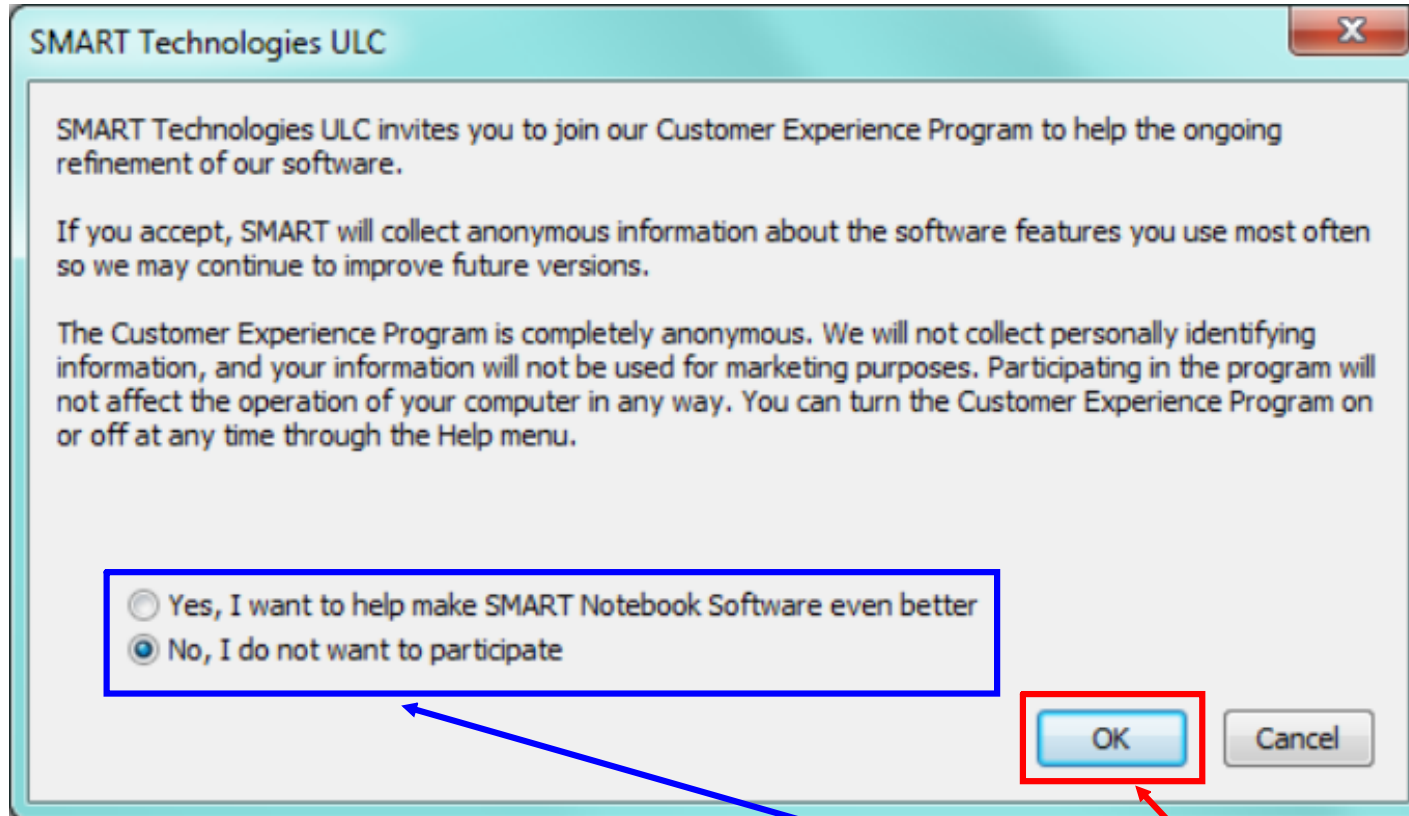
SMART Technologies ULC

X

SMART Technologies ULC invites you to join our Customer Experience Program to help the ongoing refinement of our software.

If you accept, SMART will collect anonymous information about the software features you use most often so we may continue to improve future versions.

The Customer Experience Program is completely anonymous. We will not collect personally identifying information, and your information will not be used for marketing purposes. Participating in the program will not affect the operation of your computer in any way. You can turn the Customer Experience Program on or off at any time through the Help menu.

Yes, I want to help make SMART Notebook Software even better

No, I do not want to participate

OK

Cancel